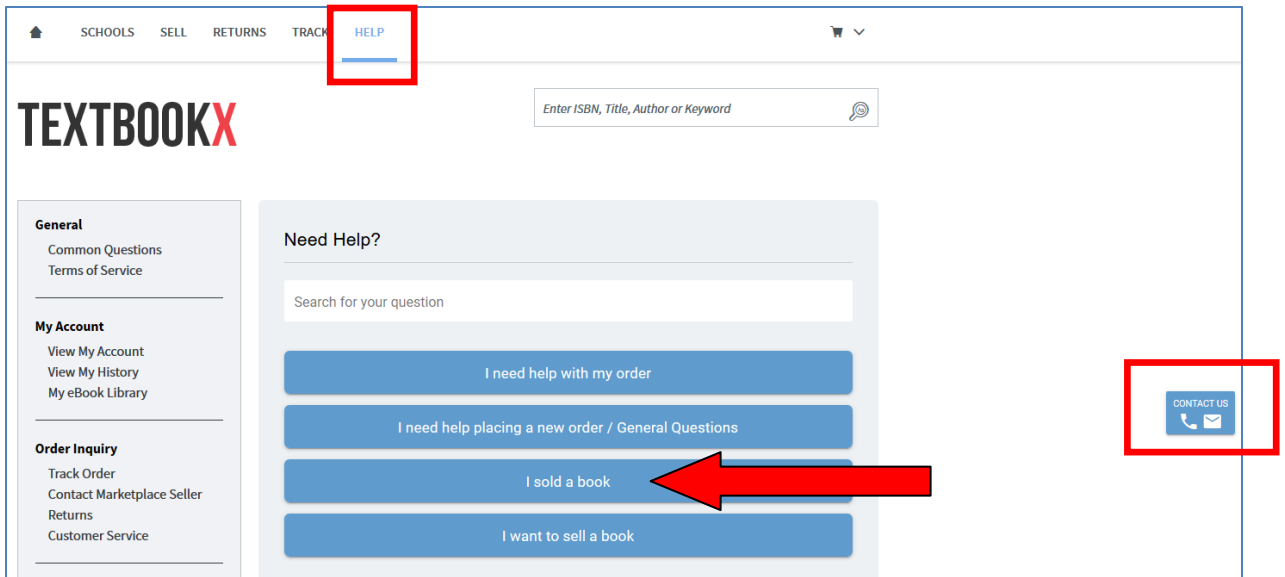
SCHOOLS SELL RETURNS TRACK HELP

TEXTBOOKX

Enter ISBN, Title, Author or Keyword

General
Common Questions
Terms of Service

My Account
View My Account
View My History
My eBook Library

Order Inquiry
Track Order
Contact Marketplace Seller
Returns
Customer Service

Need Help?

Search for your question

I need help with my order

I need help placing a new order / General Questions

I sold a book

I want to sell a book

CONTACT US